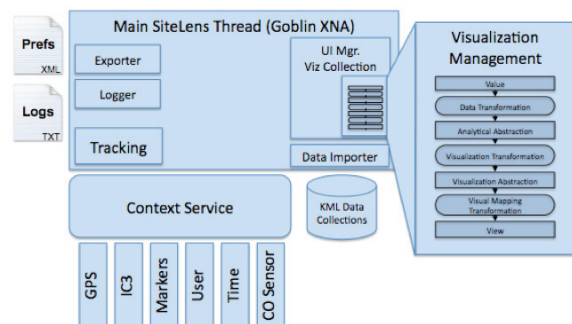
Prefs
XML

Logs
TXT

Main SiteLens Thread (Goblin XNA)

Exporter

Logger

Tracking

UI Mgr.
Viz Collection

Data Importer

Visualization Management

Value

Data Transformation

Analytical Abstraction

Visualization Transformation

Visualization Abstraction

Visual Mapping Transformation

View

Context Service

KML Data Collections

GPS

IC3

Markers

User

Time

CO Sensor